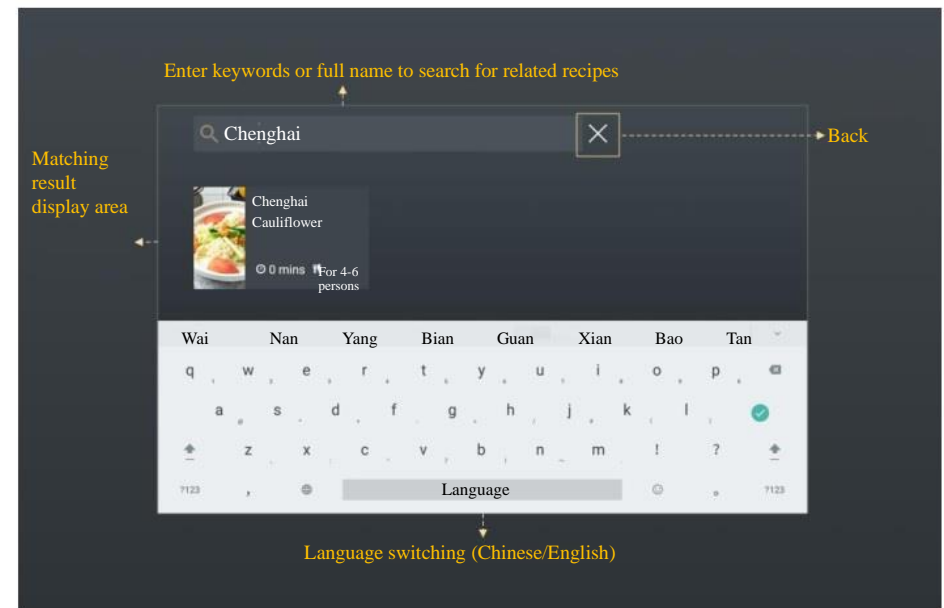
Enter keywords or full name to search for related recipes

Chenghai

Back

Matching result display area

Chenghai Cauliflower

0 mins

For 4-6 persons

Wai Nan Yang Bian Guan Xian Bao Tan

q w e r t y u i o p

a s d f g h j k l

z x c v b n m ! ?

?123 , Language . ?123

Language switching (Chinese/English)